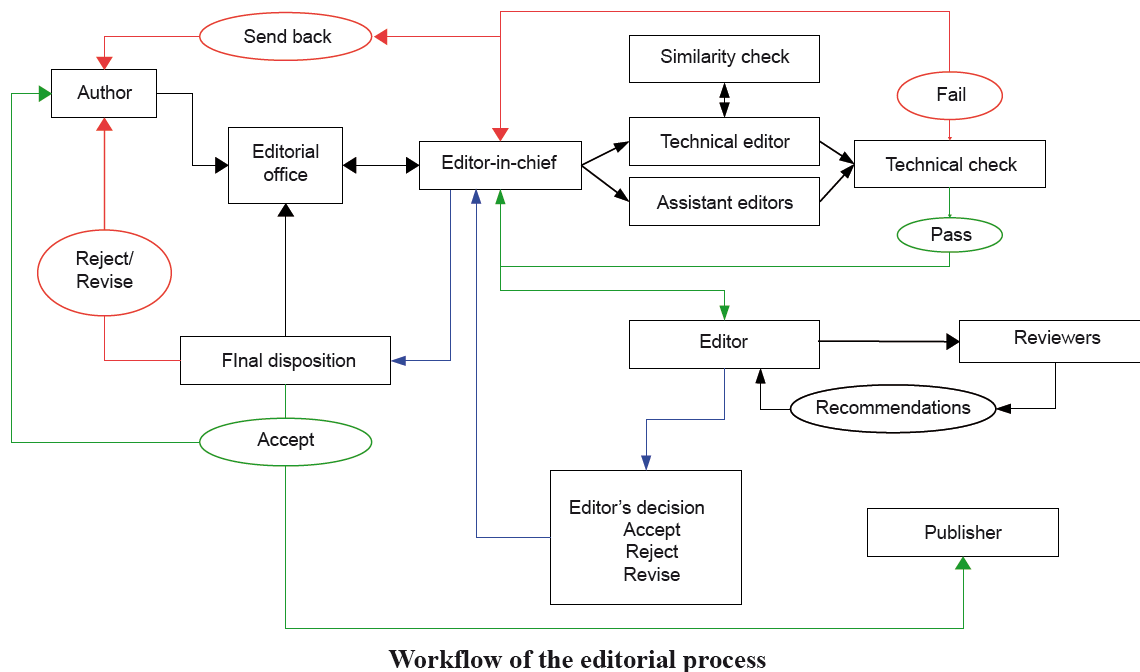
Send back

Author

Editorial office

Editor-in-chief

Similarity check

Technical editor

Assistant editors

Fail

Technical check

Pass

Reject/ Revise

FInal disposition

Accept

Editor

Reviewers

Recommendations

Editor’s decision
Accept
Reject
Revise

Publisher

Workflow of the editorial process